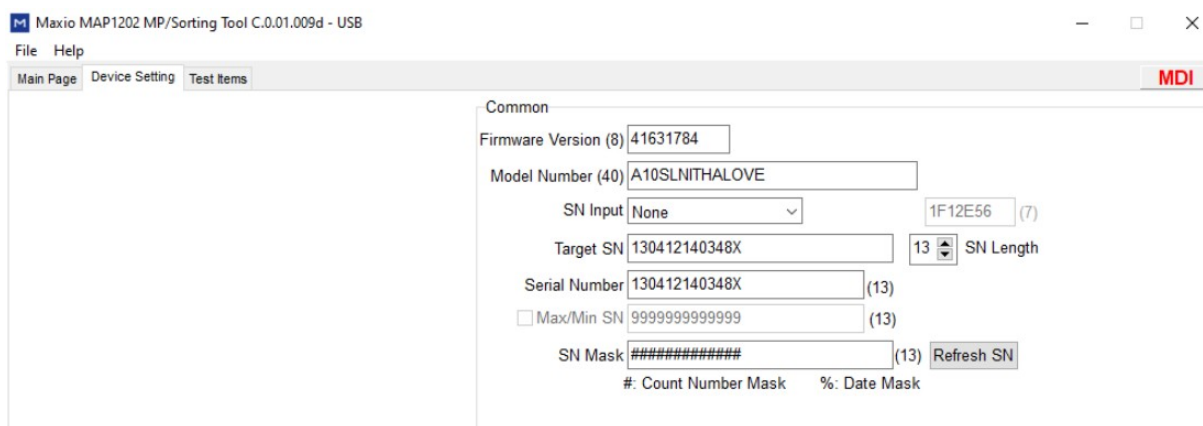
M Maxio MAP1202 MP/Sorting Tool C.0.01.009d - USB

File Help

Main Page Device Setting Test Items

MDI

Common

Firmware Version (8) 41631784

Model Number (40) A10SLNITHALOVE

SN Input None

1F12E56 (7)

Target SN 130412140348X

13 SN Length

Serial Number 130412140348X (13)

Max/Min SN 9999999999999 (13)

SN Mask ############# (13) Refresh SN

#: Count Number Mask %: Date Mask